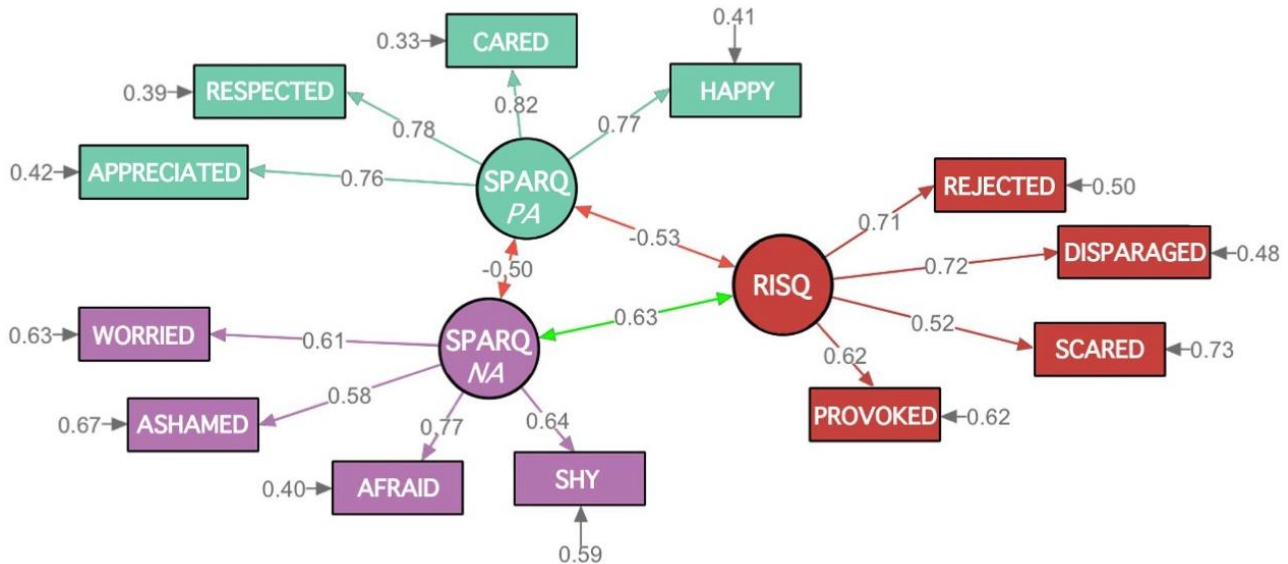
0.41
0.33 CARED
0.39 RESPECTED
HAPPY
0.82
0.78
0.77
0.42 APPRECIATED
0.76
SPARQ
PA
REJECTED 0.50
0.71
-0.53
DISPARAGED 0.48
0.72
RISQ
-0.50
0.63
0.63 WORRIED
0.61
SPARQ
NA
0.52
SCARED 0.73
0.62
0.58
0.67 ASHAMED
0.77
0.64
PROVOKED 0.62
0.40 AFRAID
SHY
0.59